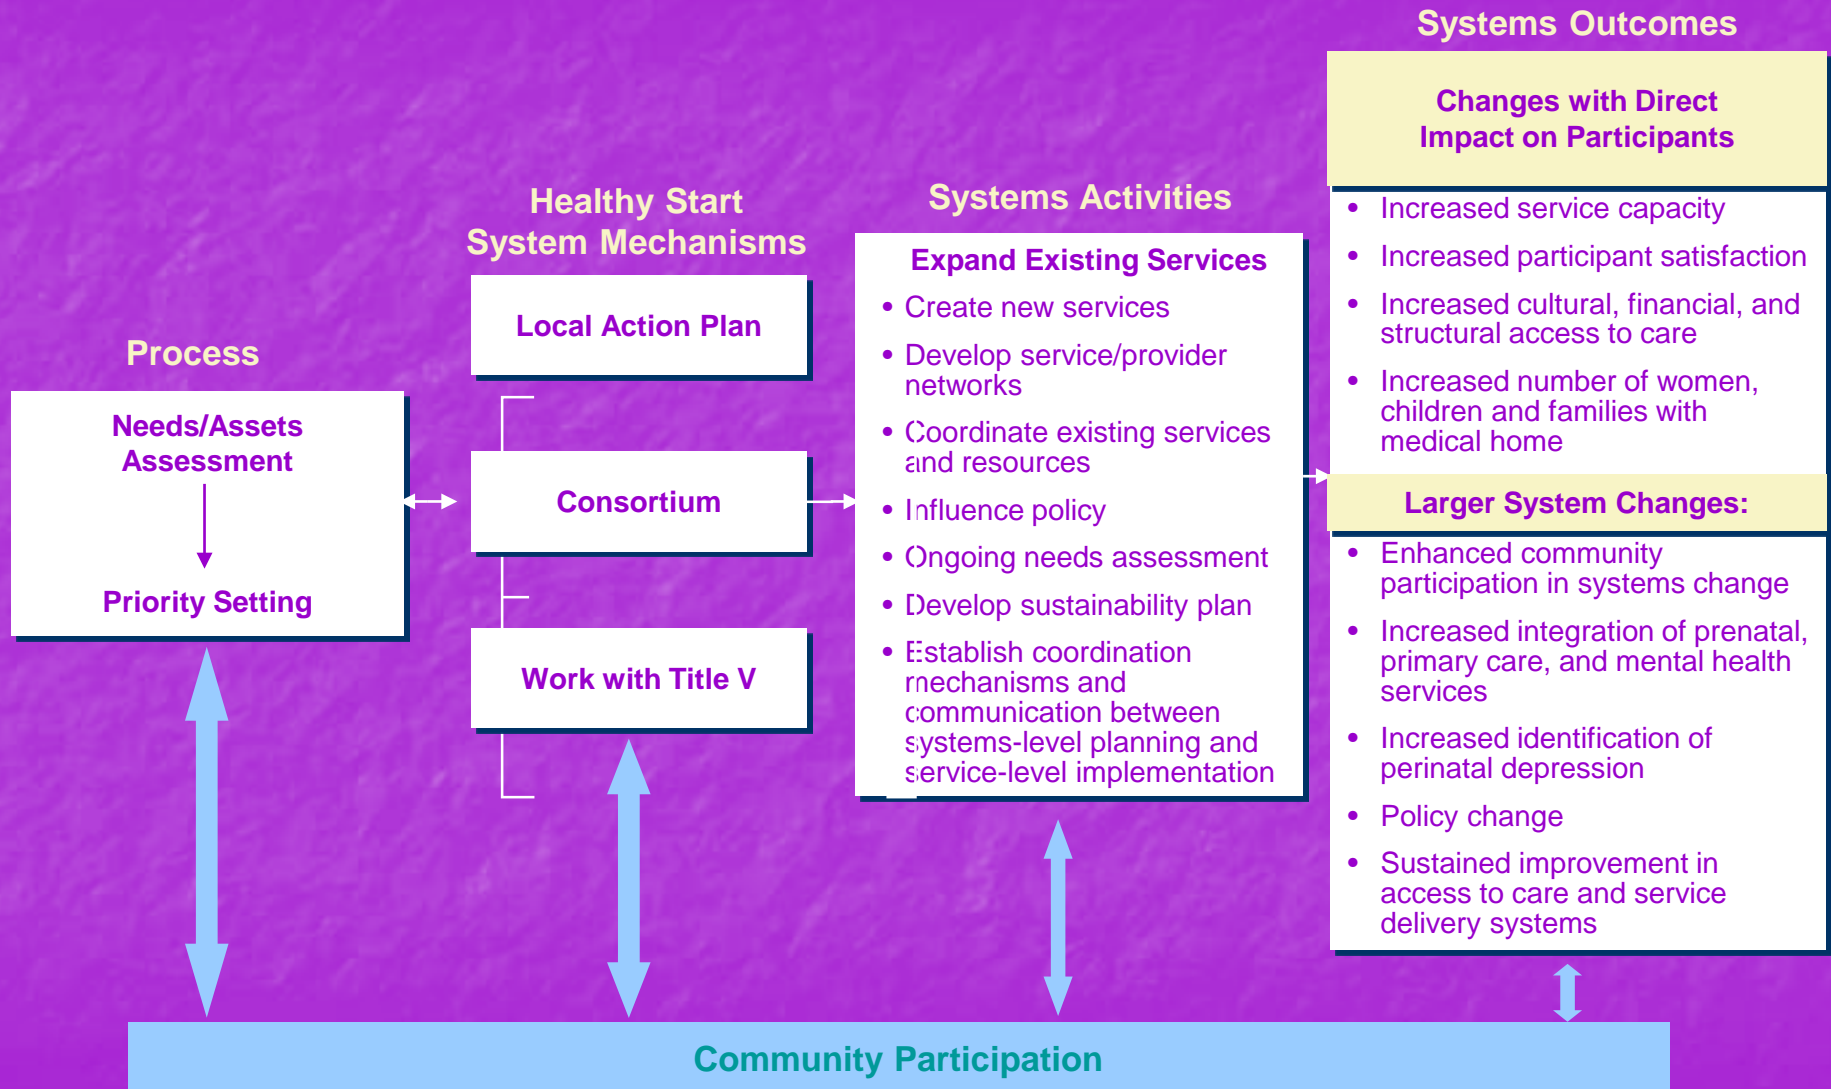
Process

Needs/Assets Assessment

Priority Setting

Healthy Start System Mechanisms

Local Action Plan

Consortium

Work with Title V

Systems Activities

Expand Existing Services

- Create new services
- Develop service/provider networks
- Coordinate existing services and resources
- Influence policy
- Ongoing needs assessment
- Develop sustainability plan
- Establish coordination mechanisms and communication between systems-level planning and service-level implementation

Systems Outcomes

Changes with Direct Impact on Participants

- Increased service capacity
- Increased participant satisfaction
- Increased cultural, financial, and structural access to care
- Increased number of women, children and families with medical home

Larger System Changes:

- Enhanced community participation in systems change
- Increased integration of prenatal, primary care, and mental health services
- Increased identification of perinatal depression
- Policy change
- Sustained improvement in access to care and service delivery systems

Community Participation